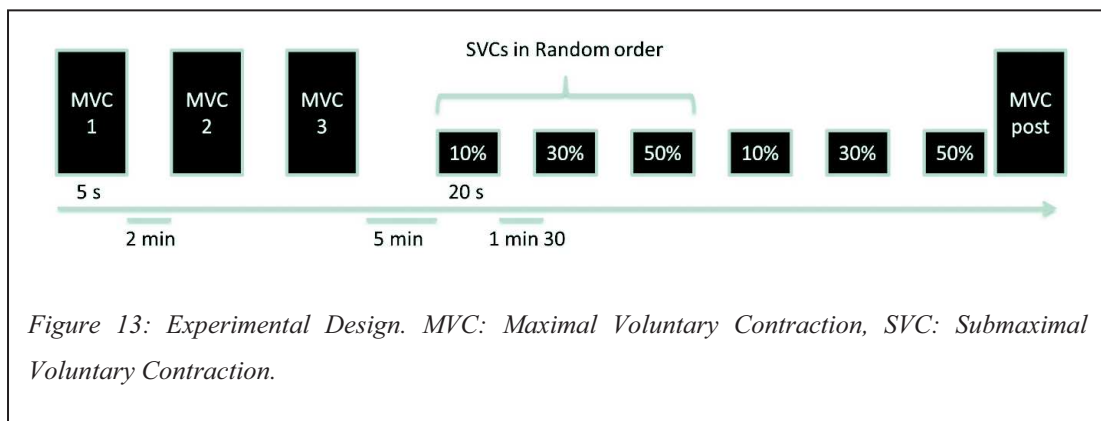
SVCs in Random order

MVC 1

MVC 2

MVC 3

10%

30%

50%

10%

30%

50%

MVC post

5 s

20 s

2 min

5 min

1 min 30

*Figure 13: Experimental Design. MVC: Maximal Voluntary Contraction, SVC: Submaximal Voluntary Contraction.*